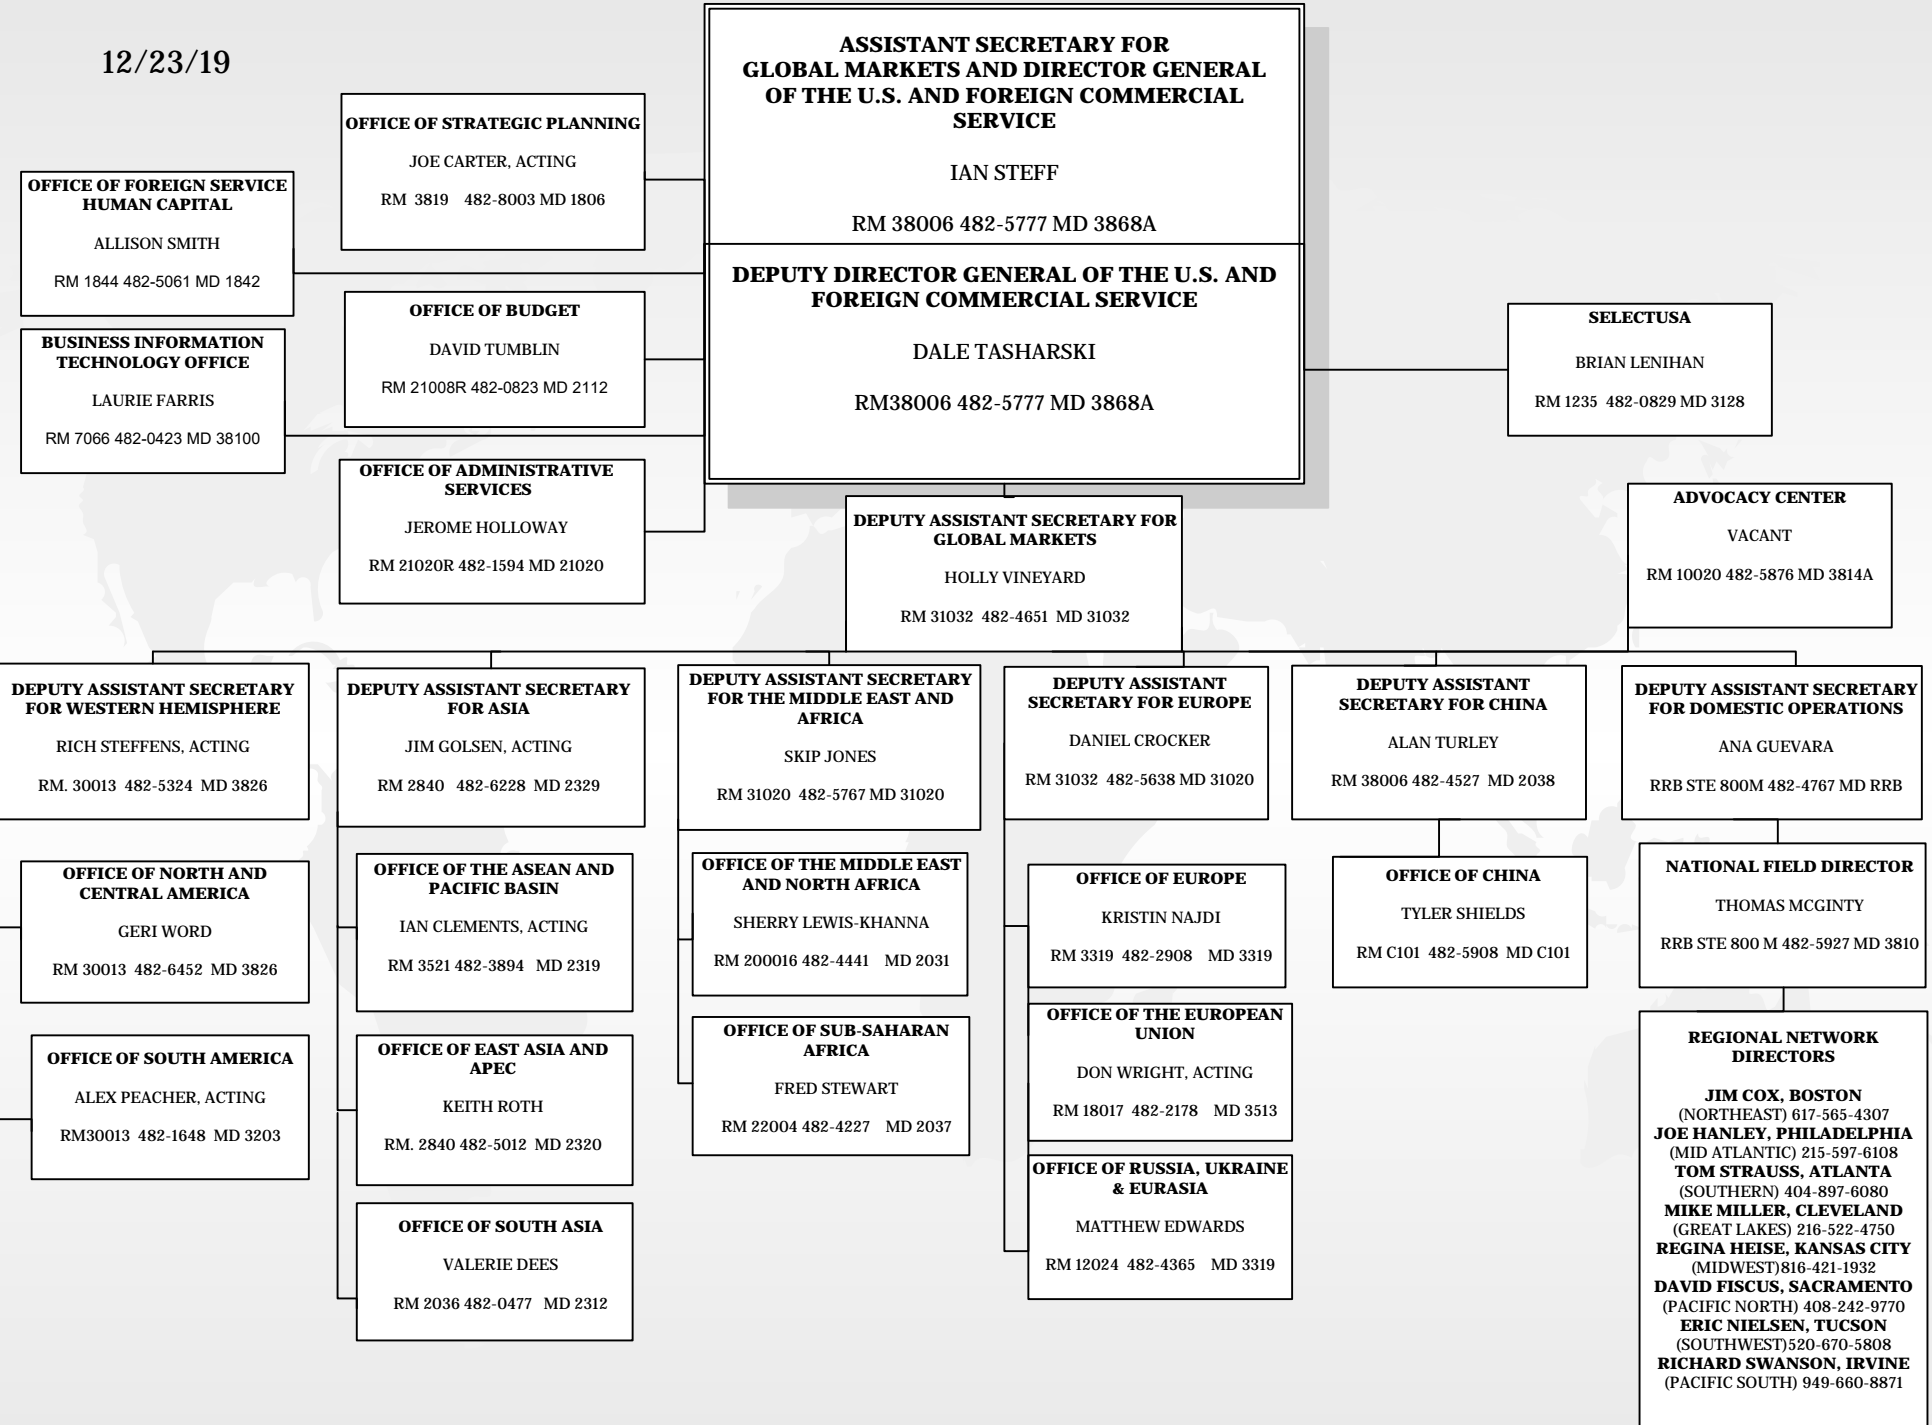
12/23/19

ASSISTANT SECRETARY FOR GLOBAL MARKETS AND DIRECTOR GENERAL OF THE U.S. AND FOREIGN COMMERCIAL SERVICE

IAN STEFF

RM 38006 482-5777 MD 3868A

DEPUTY DIRECTOR GENERAL OF THE U.S. AND FOREIGN COMMERCIAL SERVICE

DALE TASHARSKI

RM38006 482-5777 MD 3868A

OFFICE OF STRATEGIC PLANNING

JOE CARTER, ACTING

RM 3819 482-8003 MD 1806

OFFICE OF FOREIGN SERVICE HUMAN CAPITAL

ALLISON SMITH

RM 1844 482-5061 MD 1842

OFFICE OF BUDGET

DAVID TUMBLIN

RM 21008R 482-0823 MD 2112

BUSINESS INFORMATION TECHNOLOGY OFFICE

LAURIE FARRIS

RM 7066 482-0423 MD 38100

OFFICE OF ADMINISTRATIVE SERVICES

JEROME HOLLOWAY

RM 21020R 482-1594 MD 21020

SELECTUSA

BRIAN LENIHAN

RM 1235 482-0829 MD 3128

ADVOCACY CENTER

VACANT

RM 10020 482-5876 MD 3814A

DEPUTY ASSISTANT SECRETARY FOR GLOBAL MARKETS

HOLLY VINEYARD

RM 31032 482-4651 MD 31032

DEPUTY ASSISTANT SECRETARY FOR WESTERN HEMISPHERE

RICH STEFFENS, ACTING

RM. 30013 482-5324 MD 3826

OFFICE OF NORTH AND CENTRAL AMERICA

GERI WORD

RM 30013 482-6452 MD 3826

OFFICE OF SOUTH AMERICA

ALEX PEACHER, ACTING

RM30013 482-1648 MD 3203

DEPUTY ASSISTANT SECRETARY FOR ASIA

JIM GOLSEN, ACTING

RM 2840 482-6228 MD 2329

OFFICE OF THE ASEAN AND PACIFIC BASIN

IAN CLEMENTS, ACTING

RM 3521 482-3894 MD 2319

OFFICE OF EAST ASIA AND APEC

KEITH ROTH

RM. 2840 482-5012 MD 2320

OFFICE OF SOUTH ASIA

VALERIE DEES

RM 2036 482-0477 MD 2312

DEPUTY ASSISTANT SECRETARY FOR THE MIDDLE EAST AND AFRICA

SKIP JONES

RM 31020 482-5767 MD 31020

OFFICE OF THE MIDDLE EAST AND NORTH AFRICA

SHERRY LEWIS-KHANNA

RM 200016 482-4441 MD 2031

OFFICE OF SUB-SAHARAN AFRICA

FRED STEWART

RM 22004 482-4227 MD 2037

DEPUTY ASSISTANT SECRETARY FOR EUROPE

DANIEL CROCKER

RM 31032 482-5638 MD 31020

OFFICE OF EUROPE

KRISTIN NAJDI

RM 3319 482-2908 MD 3319

OFFICE OF THE EUROPEAN UNION

DON WRIGHT, ACTING

RM 18017 482-2178 MD 3513

OFFICE OF RUSSIA, UKRAINE & EURASIA

MATTHEW EDWARDS

RM 12024 482-4365 MD 3319

DEPUTY ASSISTANT SECRETARY FOR CHINA

ALAN TURLEY

RM 38006 482-4527 MD 2038

OFFICE OF CHINA

TYLER SHIELDS

RM C101 482-5908 MD C101

DEPUTY ASSISTANT SECRETARY FOR DOMESTIC OPERATIONS

ANA GUEVARA

RRB STE 800M 482-4767 MD RRB

NATIONAL FIELD DIRECTOR

THOMAS MCGINTY

RRB STE 800 M 482-5927 MD 3810

REGIONAL NETWORK DIRECTORS

JIM COX, BOSTON
(NORTHEAST) 617-565-4307
JOE HANLEY, PHILADELPHIA
(MID ATLANTIC) 215-597-6108
TOM STRAUSS, ATLANTA
(SOUTHERN) 404-897-6080
MIKE MILLER, CLEVELAND
(GREAT LAKES) 216-522-4750
REGINA HEISE, KANSAS CITY
(MIDWEST)816-421-1932
DAVID FISCUS, SACRAMENTO
(PACIFIC NORTH) 408-242-9770
ERIC NIELSEN, TUCSON
(SOUTHWEST)520-670-5808
RICHARD SWANSON, IRVINE
(PACIFIC SOUTH) 949-660-8871